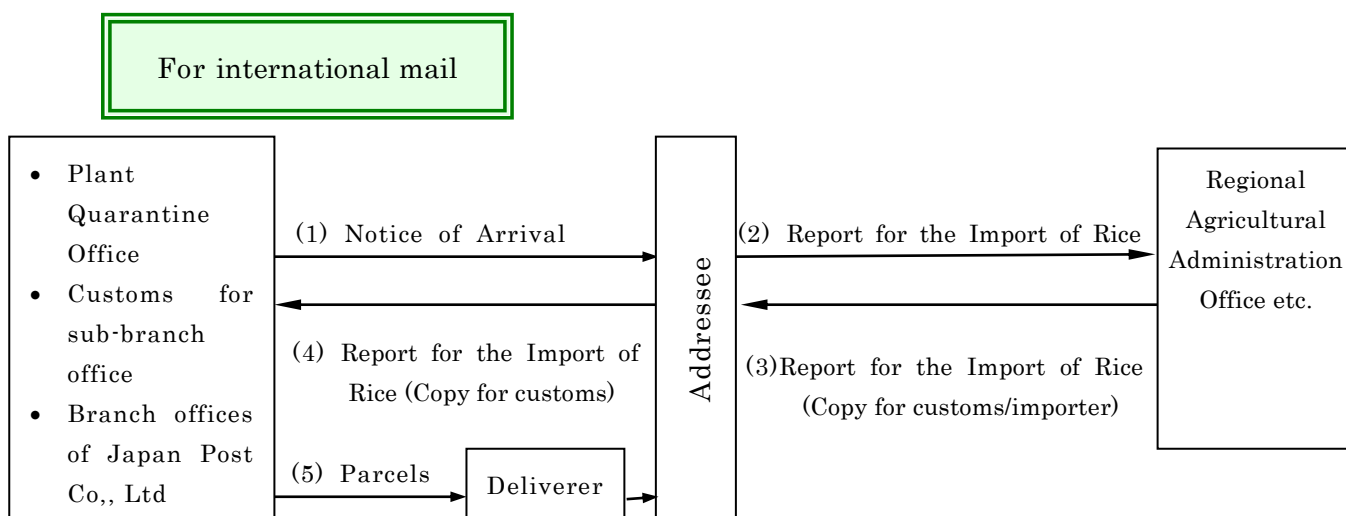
For international mail

- Plant Quarantine Office
- Customs for sub-branch office
- Branch offices of Japan Post Co,, Ltd

(1) Notice of Arrival

(4) Report for the Import of Rice (Copy for customs)

(5) Parcels

Deliverer

Addressee

(2) Report for the Import of Rice

(3)Report for the Import of Rice (Copy for customs/importer)

Regional Agricultural Administration Office etc.